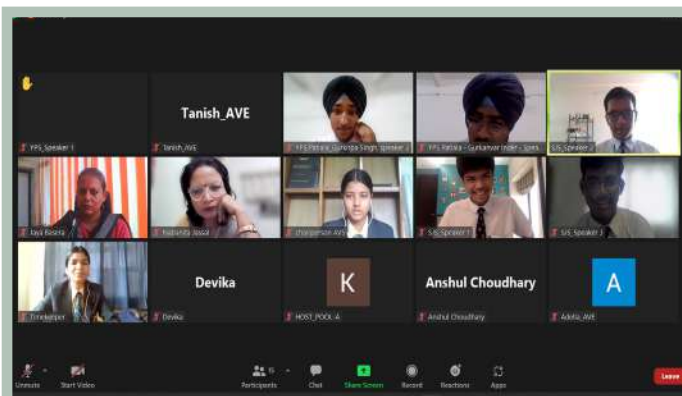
YPS_Speaker 1

Tanish_AVE
Tanish_AVE

YPS Patiala_Gurvirpa Singh_Speaker 2

YPS Patiala - Gurkanwar Inder - Spea

SJS_Speaker 2

Jaya Basera

Nabanita Jassa

Chairperson AVS

SJS_Speaker 1

SJS Speaker 3

Timekeeper

Devika
Devika

K
HOST_POOL-A

Anshul Choudhary
Anshul Choudhary

A
Adella_AVE

Unmute
Start Video
Participants
Chat
Share Screen
Record
Reactions
Apps
Leave